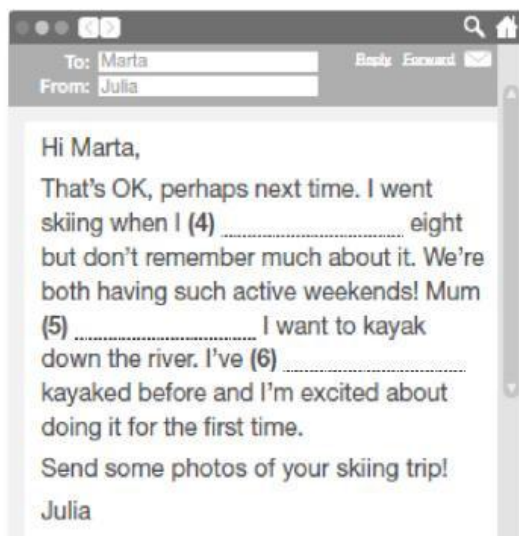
To: Marta
From: Julia

Reply Forward

Hi Marta,

That's OK, perhaps next time. I went skiing when I **(4)** .................... eight but don't remember much about it. We're both having such active weekends! Mum **(5)** .................... I want to kayak down the river. I've **(6)** .................... kayaked before and I'm excited about doing it for the first time.

Send some photos of your skiing trip!

Julia